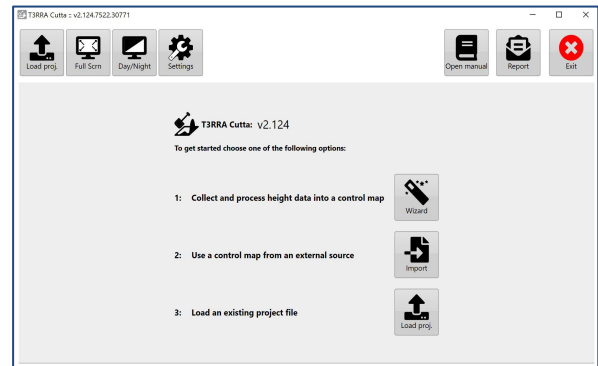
T3RRA Cutta :: v2.124.7522.30771

Load proj.
Full Scrn
Day/Night
Settings
Open manual
Report
Exit

T3RRA Cutta: v2.124

To get started choose one of the following options:

1: Collect and process height data into a control map

Wizard

2: Use a control map from an external source

Import

3: Load an existing project file

Load proj.